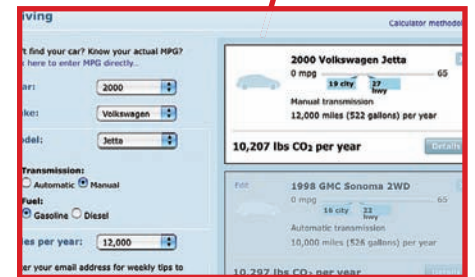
iving

Calculator methodol

't find your car? Know your actual MPG?
here to enter MPG directly...

ar: 2000

ke: Volkswagen

del: Jetta

Transmission:
Automatic Manual

Fuel:
Gasoline Diesel

les per year: 12,000

er your email address for weekly tips to

2000 Volkswagen Jetta
0 mpg 65
19 city 27 hwy
Manual transmission
12,000 miles (522 gallons) per year

10,207 lbs $CO_2$ per year

Details

Edit

1998 GMC Sonoma 2WD
0 mpg 65
16 city 22 hwy
Automatic transmission
10,000 miles (526 gallons) per year

10,297 lbs $CO_2$ per year